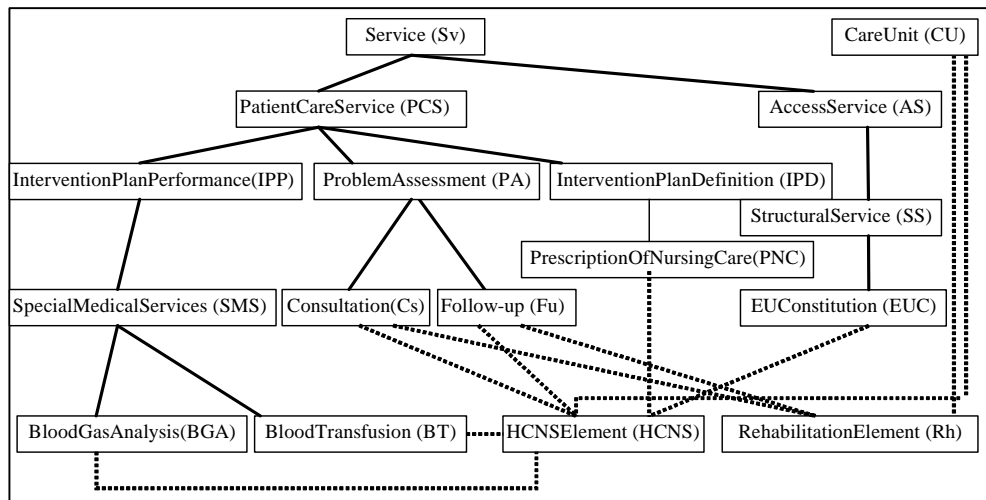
Service (Sv)

CareUnit (CU)

PatientCareService (PCS)

AccessService (AS)

InterventionPlanPerformance(IPP)

ProblemAssessment (PA)

InterventionPlanDefinition (IPD)

StructuralService (SS)

PrescriptionOfNursingCare(PNC)

SpecialMedicalServices (SMS)

Consultation(Cs)

Follow-up (Fu)

EUConstitution (EUC)

BloodGasAnalysis(BGA)

BloodTransfusion (BT)

HCNSElement (HCNS)

RehabilitationElement (Rh)